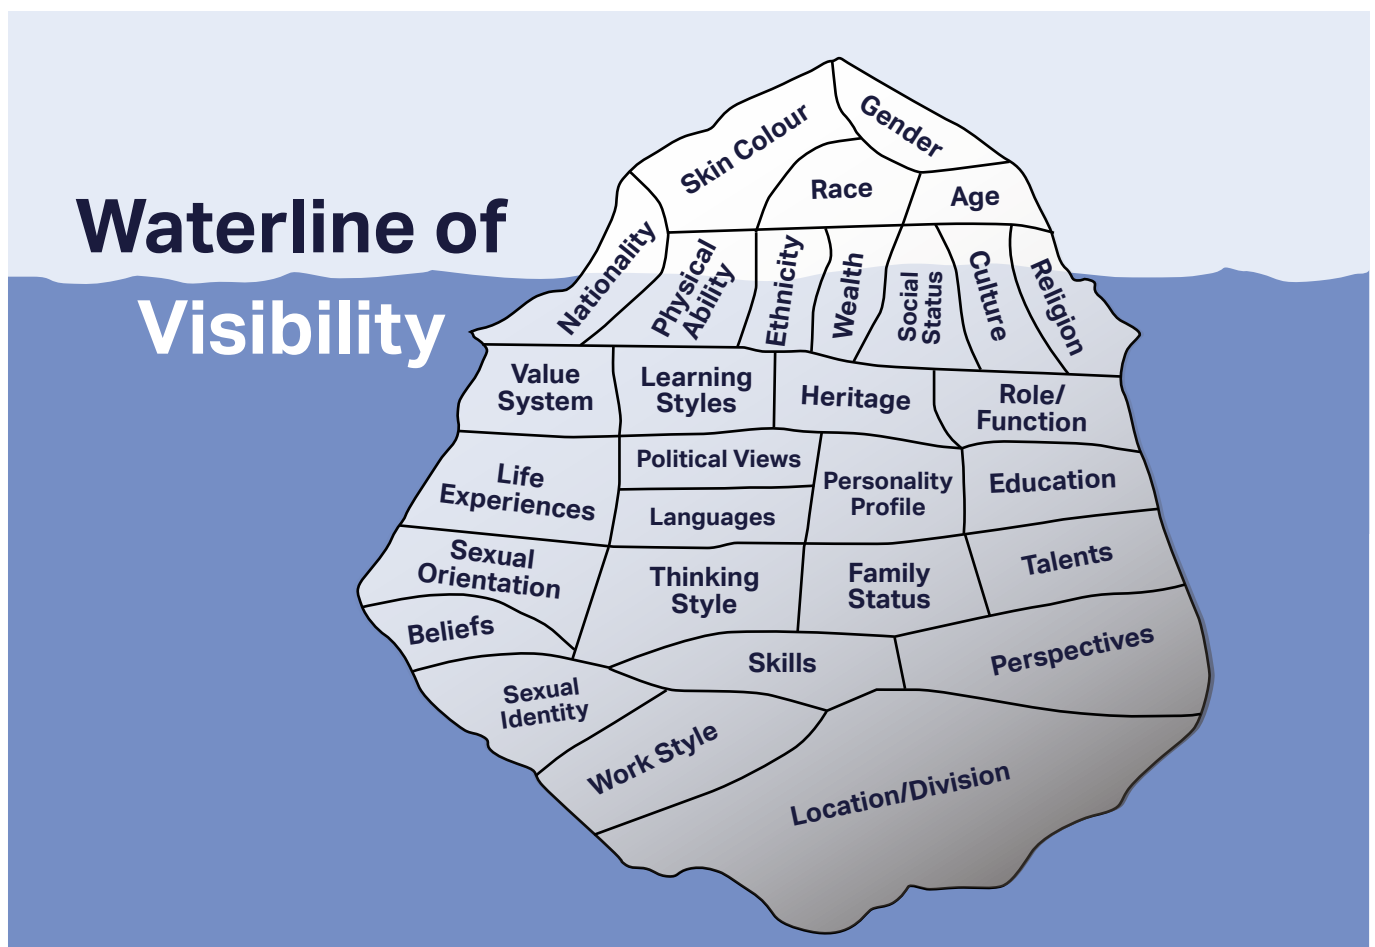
Waterline of Visibility

Skin Colour
Gender
Race
Age
Nationality
Physical Ability
Ethnicity
Wealth
Social Status
Culture
Religion
Value System
Learning Styles
Heritage
Role/ Function
Life Experiences
Political Views
Languages
Personality Profile
Education
Sexual Orientation
Thinking Style
Family Status
Talents
Beliefs
Skills
Perspectives
Sexual Identity
Work Style
Location/Division